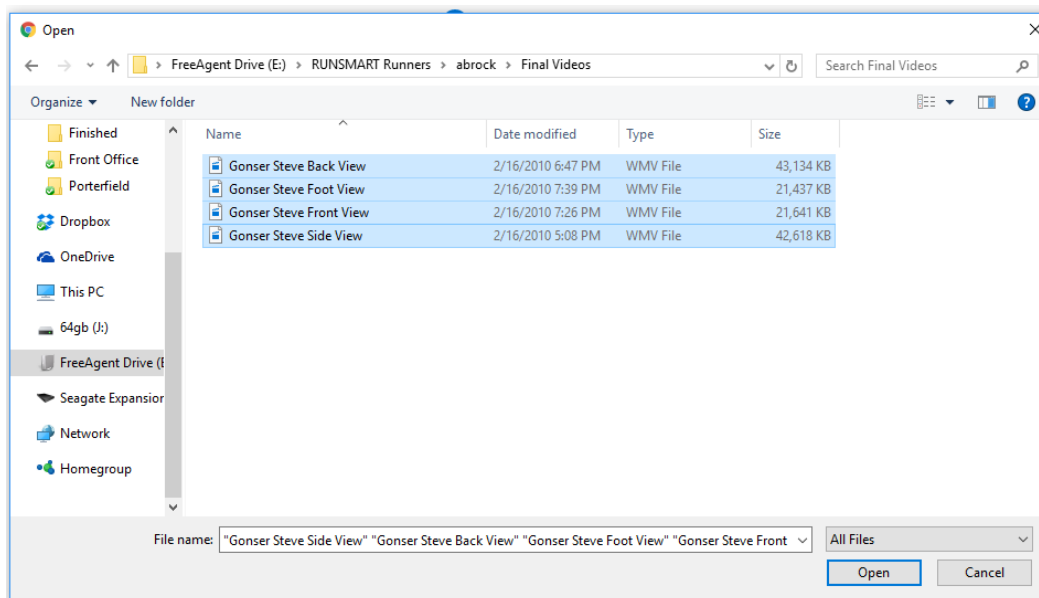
Open

FreeAgent Drive (E:) > RUNSMART Runners > abrock > Final Videos

Search Final Videos

Organize ▾ New folder

Finished
Front Office
Porterfield
Dropbox
OneDrive
This PC
64gb (J:)
FreeAgent Drive (E
Seagate Expansion
Network
Homegroup

| Name | Date modified | Type | Size |
|---|---|---|---|
| Gonser Steve Back View | 2/16/2010 6:47 PM | WMV File | 43,134 KB |
| Gonser Steve Foot View | 2/16/2010 7:39 PM | WMV File | 21,437 KB |
| Gonser Steve Front View | 2/16/2010 7:26 PM | WMV File | 21,641 KB |
| Gonser Steve Side View | 2/16/2010 5:08 PM | WMV File | 42,618 KB |

File name: "Gonser Steve Side View" "Gonser Steve Back View" "Gonser Steve Foot View" "Gonser Steve Front

All Files

Open

Cancel